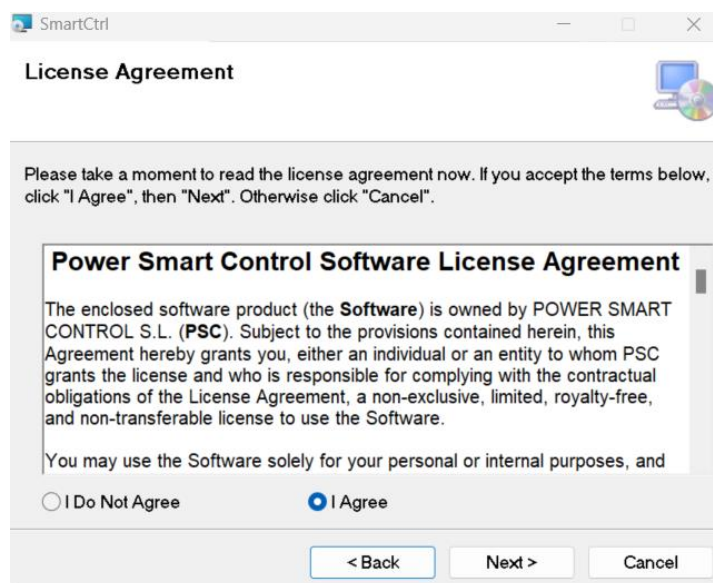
SmartCtrl

License Agreement

Please take a moment to read the license agreement now. If you accept the terms below, click "I Agree", then "Next". Otherwise click "Cancel".

Power Smart Control Software License Agreement

The enclosed software product (the **Software**) is owned by POWER SMART CONTROL S.L. (**PSC**). Subject to the provisions contained herein, this Agreement hereby grants you, either an individual or an entity to whom PSC grants the license and who is responsible for complying with the contractual obligations of the License Agreement, a non-exclusive, limited, royalty-free, and non-transferable license to use the Software.

You may use the Software solely for your personal or internal purposes, and

I Do Not Agree

I Agree

< Back

Next >

Cancel